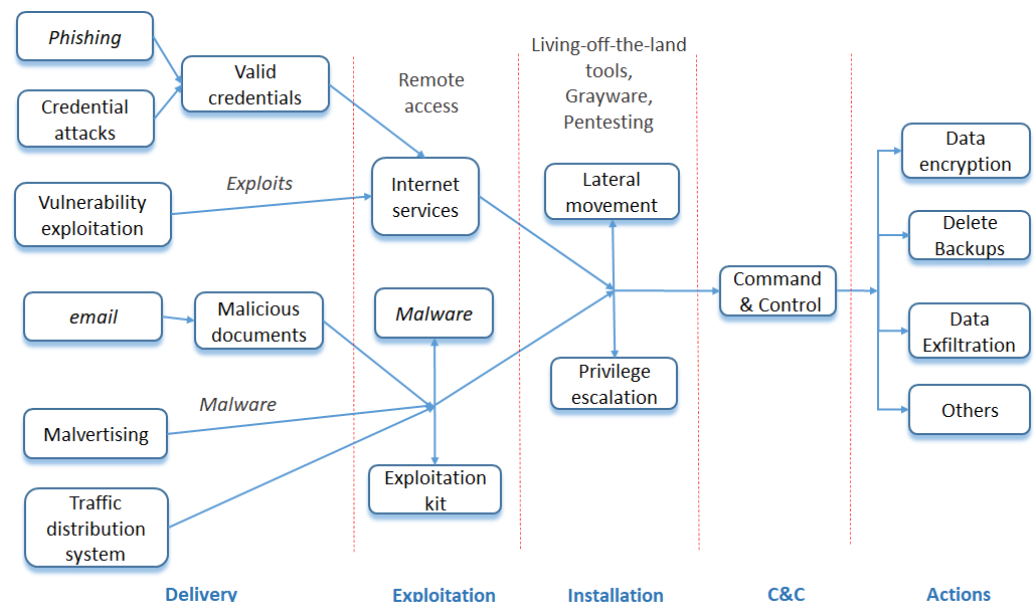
Phishing

Credential attacks

Valid credentials

Remote access

Living-off-the-land tools, Grayware, Pentesting

Vulnerability exploitation

Exploits

Internet services

Lateral movement

Data encryption

Delete Backups

Command & Control

email

Malicious documents

Malware

Data Exfiltration

Privilege escalation

Malware

Malvertising

Others

Exploitation kit

Traffic distribution system

Delivery

Exploitation

Installation

C&C

Actions